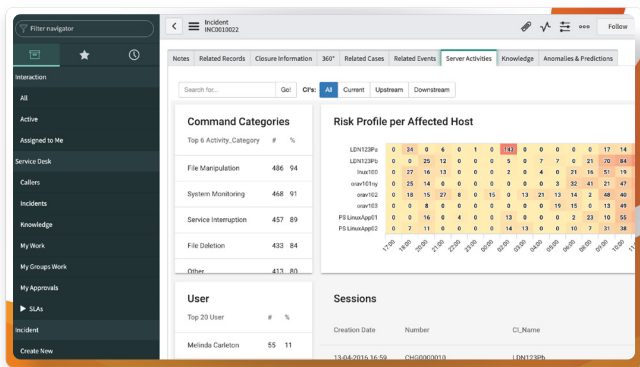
Filter navigator

Interaction
All
Active
Assigned to Me
Service Desk
Callers
Incidents
Knowledge
My Work
My Groups Work
My Approvals
▶ SLAs
Incident
Create New

Incident
INC0010022

Follow

Notes | Related Records | Closure Information | 360° | Related Cases | Related Events | Server Activities | Knowledge | Anomalies & Predictions

Search for... | Go! | CI's: | All | Current | Upstream | Downstream

Command Categories

| Top 6 Activity_Category | # | % |
|---|---|---|
| File Manipulation | 486 | 94 |
| System Monitoring | 468 | 91 |
| Service Interruption | 457 | 89 |
| File Deletion | 433 | 84 |
| Other | 413 | 80 |

Risk Profile per Affected Host

| | | | | | | | | | | | | | | | |
|---|---|---|---|---|---|---|---|---|---|---|---|---|---|---|---|
| LDN123Pa | 0 | 34 | 0 | 6 | 0 | 1 | 0 | 143 | 0 | 0 | 0 | 0 | 0 | 17 | 14 |
| LDN123Pb | 0 | 0 | 25 | 12 | 0 | 0 | 0 | 5 | 0 | 7 | 7 | 0 | 21 | 70 | 84 |
| linux100 | 0 | 27 | 16 | 13 | 0 | 0 | 0 | 2 | 0 | 4 | 0 | 21 | 16 | 51 | 19 |
| orav101ny | 0 | 25 | 14 | 0 | 0 | 0 | 0 | 0 | 0 | 0 | 3 | 32 | 41 | 21 | 47 |
| orav102 | 0 | 18 | 15 | 27 | 8 | 0 | 15 | 0 | 13 | 21 | 13 | 14 | 2 | 48 | 40 |
| orav103 | 0 | 0 | 8 | 0 | 0 | 0 | 0 | 0 | 0 | 0 | 19 | 15 | 0 | 13 | 49 |
| PS LinuxApp01 | 0 | 0 | 16 | 0 | 4 | 0 | 0 | 13 | 0 | 0 | 0 | 2 | 23 | 10 | 55 |
| PS LinuxApp02 | 0 | 7 | 11 | 0 | 0 | 0 | 0 | 14 | 13 | 0 | 0 | 10 | 7 | 31 | 38 |

17:00 18:00 20:00 21:00 22:00 23:00 01:00 02:00 03:00 04:00 05:00 06:00 07:00 08:00 09:00

User

| Top 20 User | # | % |
|---|---|---|
| Melinda Carleton | 55 | 11 |

Sessions

| Creation Date | Number | CI_Name |
|---|---|---|
| 13-04-2016 16:59 | CHG0000010 | LDN123Pb |